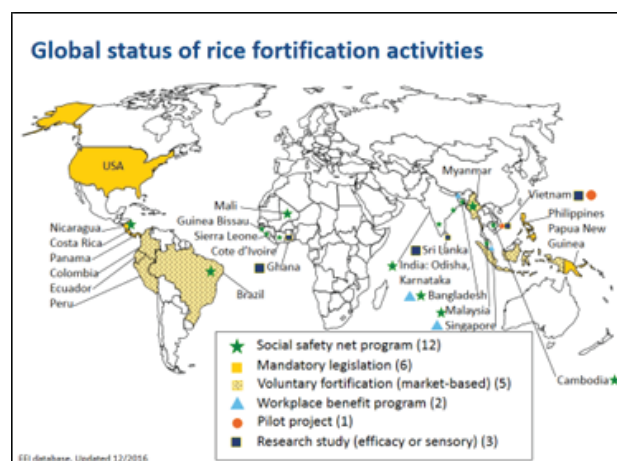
Global status of rice fortification activities

USA

Nicaragua
Costa Rica
Panama
Colombia
Ecuador
Peru

Mali
Guinea Bissau
Sierra Leone
Cote d'Ivoire
Ghana
Brazil

Myanmar
Vietnam
Philippines
Papua New Guinea
Sri Lanka
India: Odisha, Karnataka
Bangladesh
Malaysia
Singapore
Cambodia

Social safety net program (12)
Mandatory legislation (6)
Voluntary fortification (market-based) (5)
Workplace benefit program (2)
Pilot project (1)
Research study (efficacy or sensory) (3)

FFI database. Updated 12/2016